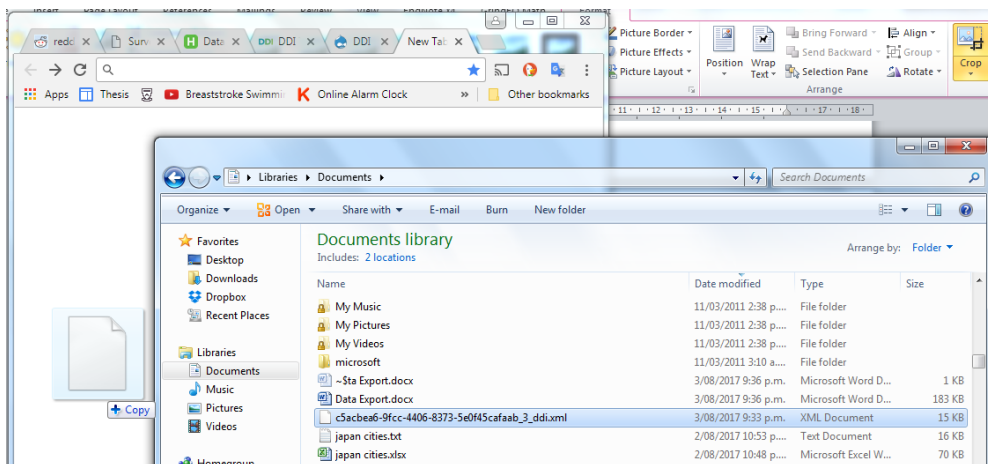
redd Surv Data DDI DDI DDI New Tab

Apps Thesis Breaststroke Swimmin Online Alarm Clock » Other bookmarks

Picture Border Picture Effects Picture Layout Position Wrap Text Bring Forward Send Backward Selection Pane Align Group Rotate Crop
Arrange

Copy

Libraries ▸ Documents ▸ Search Documents

Organize Open Share with E-mail Burn New folder

Favorites
Desktop
Downloads
Dropbox
Recent Places

Libraries
Documents
Music
Pictures
Videos

Homegroup

Documents library
Includes: 2 locations
Arrange by: Folder

| Name | Date modified | Type | Size |
|---|---|---|---|
| My Music | 11/03/2011 2:38 p.... | File folder | |
| My Pictures | 11/03/2011 2:38 p.... | File folder | |
| My Videos | 11/03/2011 2:38 p.... | File folder | |
| microsoft | 11/03/2011 3:10 a.... | File folder | |
| ~$ta Export.docx | 3/08/2017 9:36 p.m. | Microsoft Word D... | 1 KB |
| Data Export.docx | 3/08/2017 9:36 p.m. | Microsoft Word D... | 183 KB |
| c5acbea6-9fcc-4406-8373-5e0f45cafaab_3_ddi.xml | 3/08/2017 9:33 p.m. | XML Document | 15 KB |
| japan cities.txt | 2/08/2017 10:53 p.... | Text Document | 16 KB |
| japan cities.xlsx | 2/08/2017 10:48 p.... | Microsoft Excel W... | 70 KB |